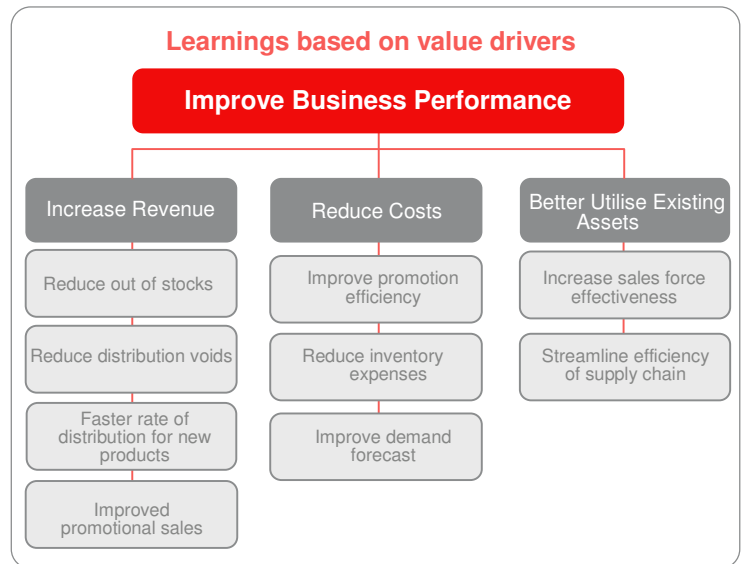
Learnings based on value drivers

Improve Business Performance

Increase Revenue

Reduce out of stocks

Reduce distribution voids

Faster rate of distribution for new products

Improved promotional sales

Reduce Costs

Improve promotion efficiency

Reduce inventory expenses

Improve demand forecast

Better Utilise Existing Assets

Increase sales force effectiveness

Streamline efficiency of supply chain